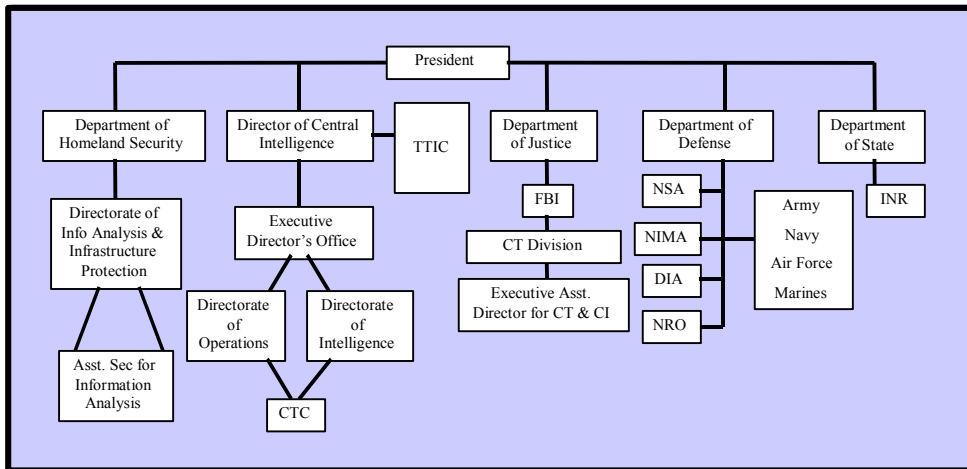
President

Department of Homeland Security

Directorate of Info Analysis & Infrastructure Protection

Asst. Sec for Information Analysis

Director of Central Intelligence

TTIC

Executive Director's Office

Directorate of Operations

Directorate of Intelligence

CTC

Department of Justice

FBI

CT Division

Executive Asst. Director for CT & CI

Department of Defense

NSA

NIMA

DIA

NRO

Army
Navy
Air Force
Marines

Department of State

INR